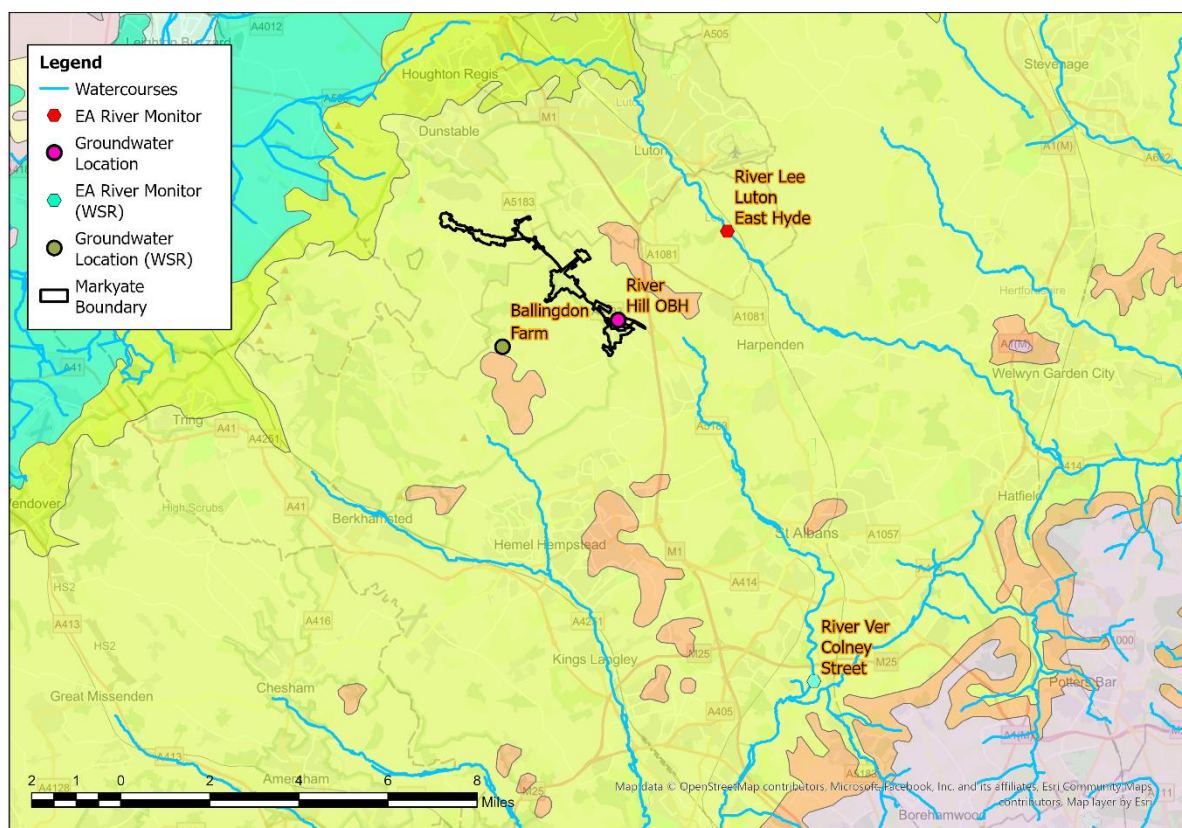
Legend
Watercourses
EA River Monitor
Groundwater Location
EA River Monitor (WSR)
Groundwater Location (WSR)
Markyate Boundary

Leighton Buzzard
A4012
A505
Houghton Regis
Stevenage
Dunstable
M1
Luton
Luton
A1(M)
A602
River Lee Luton East Hyde
A5183
A1081
River Hill OBH
Ballingdon Farm
Hertford
A1081
Harpenden
A1(M)
Welwyn Garden City
A41
Tring
A41
A4251
A5183
A414
Wendover
High Scrubs
A41
Berkhamsted
Hatfield
Hemel Hempstead
St Albans
A1057
M1
A414
HS2
A413
A416
A4251
River Ver Colney Street
M25
HS2
Kings Langley
M25
A1000
Great Missenden
Chesham
A405
Potters Bar
A413
A4128
Amersham
A5183
M25
Borehamwood
2 1 0 2 4 6 8
Miles
Map data © OpenStreetMap contributors, Microsoft, Facebook, Inc. and its affiliates, Esri Community Maps contributors, Map layer by Esri